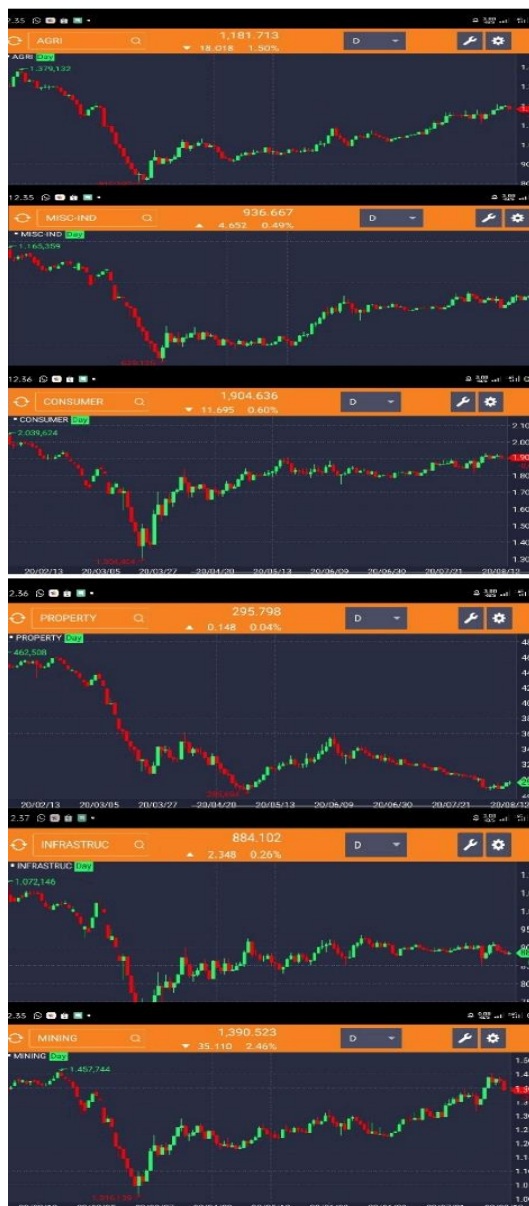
2.35

AGRI
1,181.713
▼ 18.018 1.50%
D

• AGRI Day
1,379,132

12.35

MISC-IND
936.667
▲ 4.652 0.49%
D

• MISC-IND Day
1,165,359

12.36

CONSUMER
1,904.636
▼ 11.695 0.60%
D

• CONSUMER Day
2,039,624
2.10
2.00
1.90
1.80
1.70
1.60
1.50
1.40
1.30
20/02/13 20/03/05 20/03/27 20/04/20 20/05/13 20/06/09 20/06/30 20/07/21 20/08/12

2.36

PROPERTY
295.798
▲ 0.148 0.04%
D

• PROPERTY Day
462,508
20/02/13 20/03/05 20/03/27 20/04/20 20/05/13 20/06/09 20/06/30 20/07/21 20/08/12

2.37

INFRASTRUC
884.102
▲ 2.348 0.26%
D

• INFRASTRUC Day
1,072,146

2.35

MINING
1,390.523
▼ 35.110 2.46%
D

• MINING Day
1,457,744
1.5
1.4
1.3
1.2
1.1
1.0